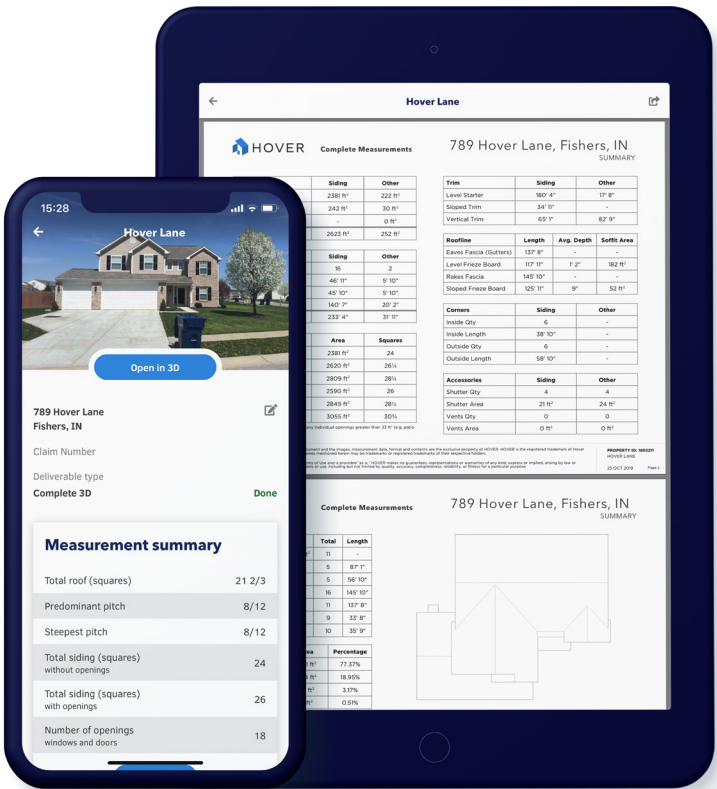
Hover Lane

HOVER Complete Measurements

789 Hover Lane, Fishers, IN
SUMMARY

| Siding | Other |
|---|---|
| 2381 ft² | 222 ft² |
| 242 ft² | 30 ft² |
| - | 0 ft² |
| 2623 ft² | 252 ft² |

| Siding | Other |
|---|---|
| 16 | 2 |
| 46' 11" | 5' 10" |
| 45' 10" | 5' 10" |
| 140' 7" | 20' 2" |
| 233' 4" | 31' 11" |

| Area | Squares |
|---|---|
| 2381 ft² | 24 |
| 2620 ft² | 26¼ |
| 2809 ft² | 28¼ |
| 2590 ft² | 26 |
| 2849 ft² | 28½ |
| 3055 ft² | 30¾ |

| Trim | Siding | Other |
|---|---|---|
| Level Starter | 180' 4" | 17' 8" |
| Sloped Trim | 34' 11" | - |
| Vertical Trim | 65' 1" | 82' 9" |

| Roofline | Length | Avg. Depth | Soffit Area |
|---|---|---|---|
| Eaves Fascia (Gutters) | 137' 8" | - | - |
| Level Frieze Board | 117' 11" | 1' 2" | 182 ft² |
| Rakes Fascia | 145' 10" | - | - |
| Sloped Frieze Board | 125' 11" | 9" | 52 ft² |

| Corners | Siding | Other |
|---|---|---|
| Inside Qty | 6 | - |
| Inside Length | 38' 10" | - |
| Outside Qty | 6 | - |
| Outside Length | 58' 10" | - |

| Accessories | Siding | Other |
|---|---|---|
| Shutter Qty | 4 | 4 |
| Shutter Area | 21 ft² | 24 ft² |
| Vents Qty | 0 | 0 |
| Vents Area | 0 ft² | 0 ft² |

PROPERTY ID: 185211
HOVER LANE
25 OCT 2019 Page 2

Complete Measurements

789 Hover Lane, Fishers, IN
SUMMARY

| Total | Length |
|---|---|
| 11 | - |
| 5 | 87' 1" |
| 5 | 56' 10" |
| 16 | 145' 10" |
| 11 | 137' 8" |
| 9 | 33' 8" |
| 10 | 35' 9" |

| Area | Percentage |
|---|---|
| ft² | 77.37% |
| ft² | 18.95% |
| ft² | 3.17% |
| ft² | 0.51% |

15:28

Hover Lane

Open in 3D

789 Hover Lane
Fishers, IN

Claim Number

Deliverable type
Complete 3D Done

Measurement summary

Total roof (squares) 21 2/3
Predominant pitch 8/12
Steepest pitch 8/12
Total siding (squares) without openings 24
Total siding (squares) with openings 26
Number of openings windows and doors 18